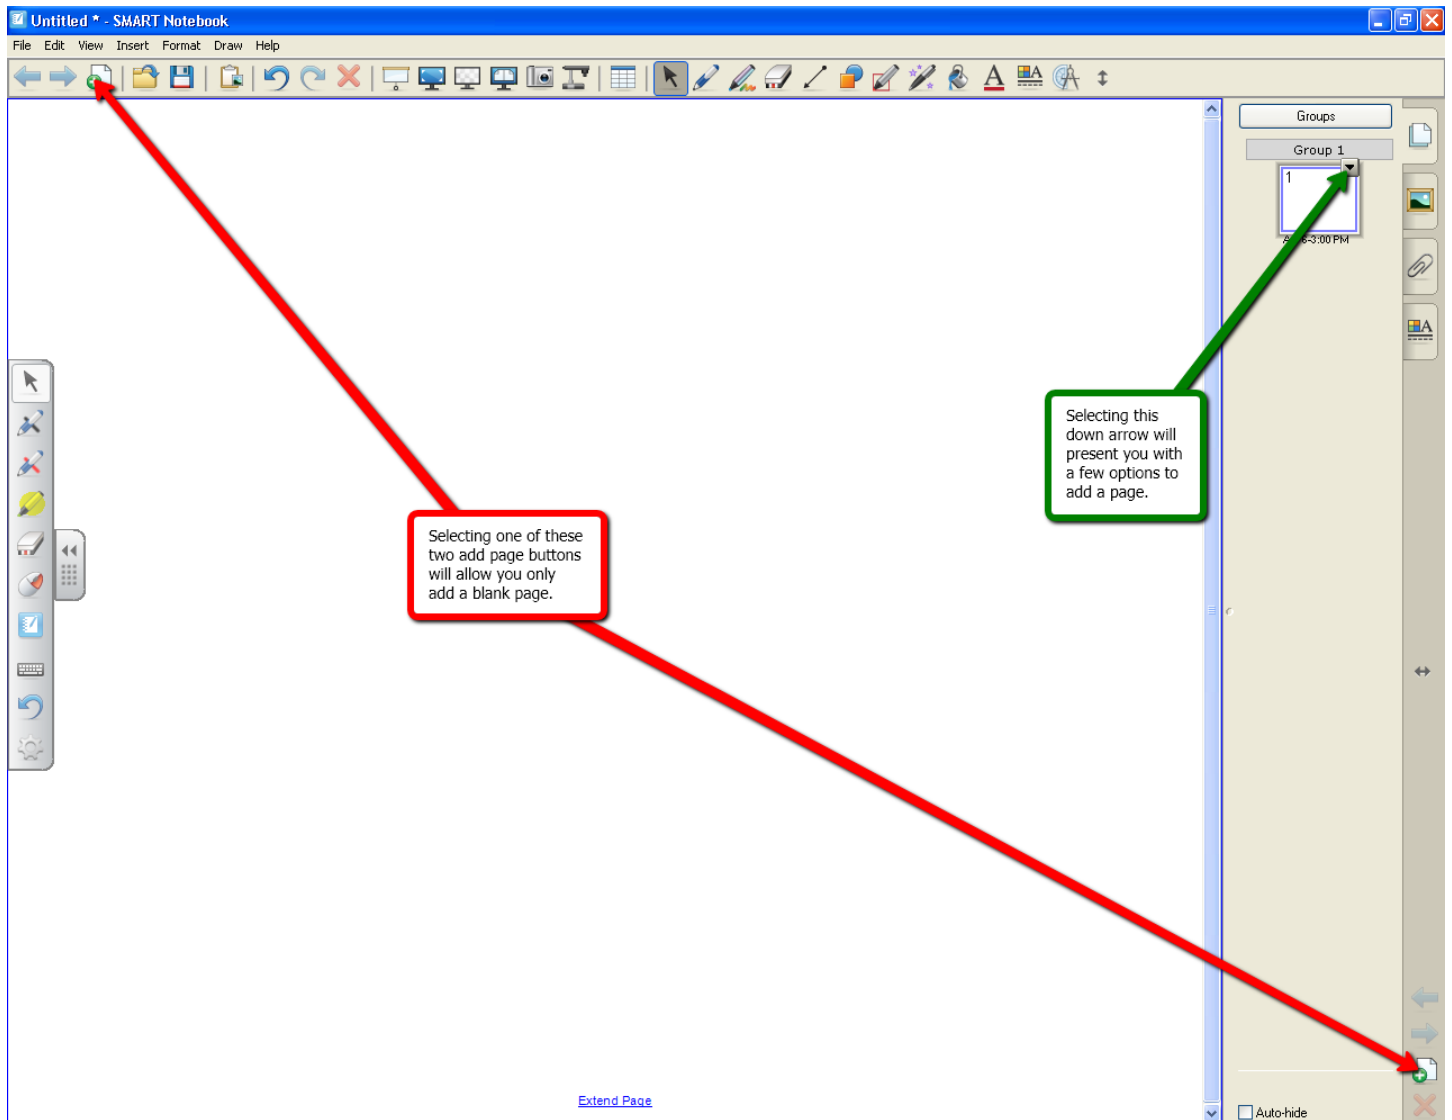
Untitled * - SMART Notebook

File Edit View Insert Format Draw Help

Groups

Group 1

1

A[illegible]-3:00 PM

Selecting this down arrow will present you with a few options to add a page.

Selecting one of these two add page buttons will allow you only add a blank page.

Extend Page

Auto-hide